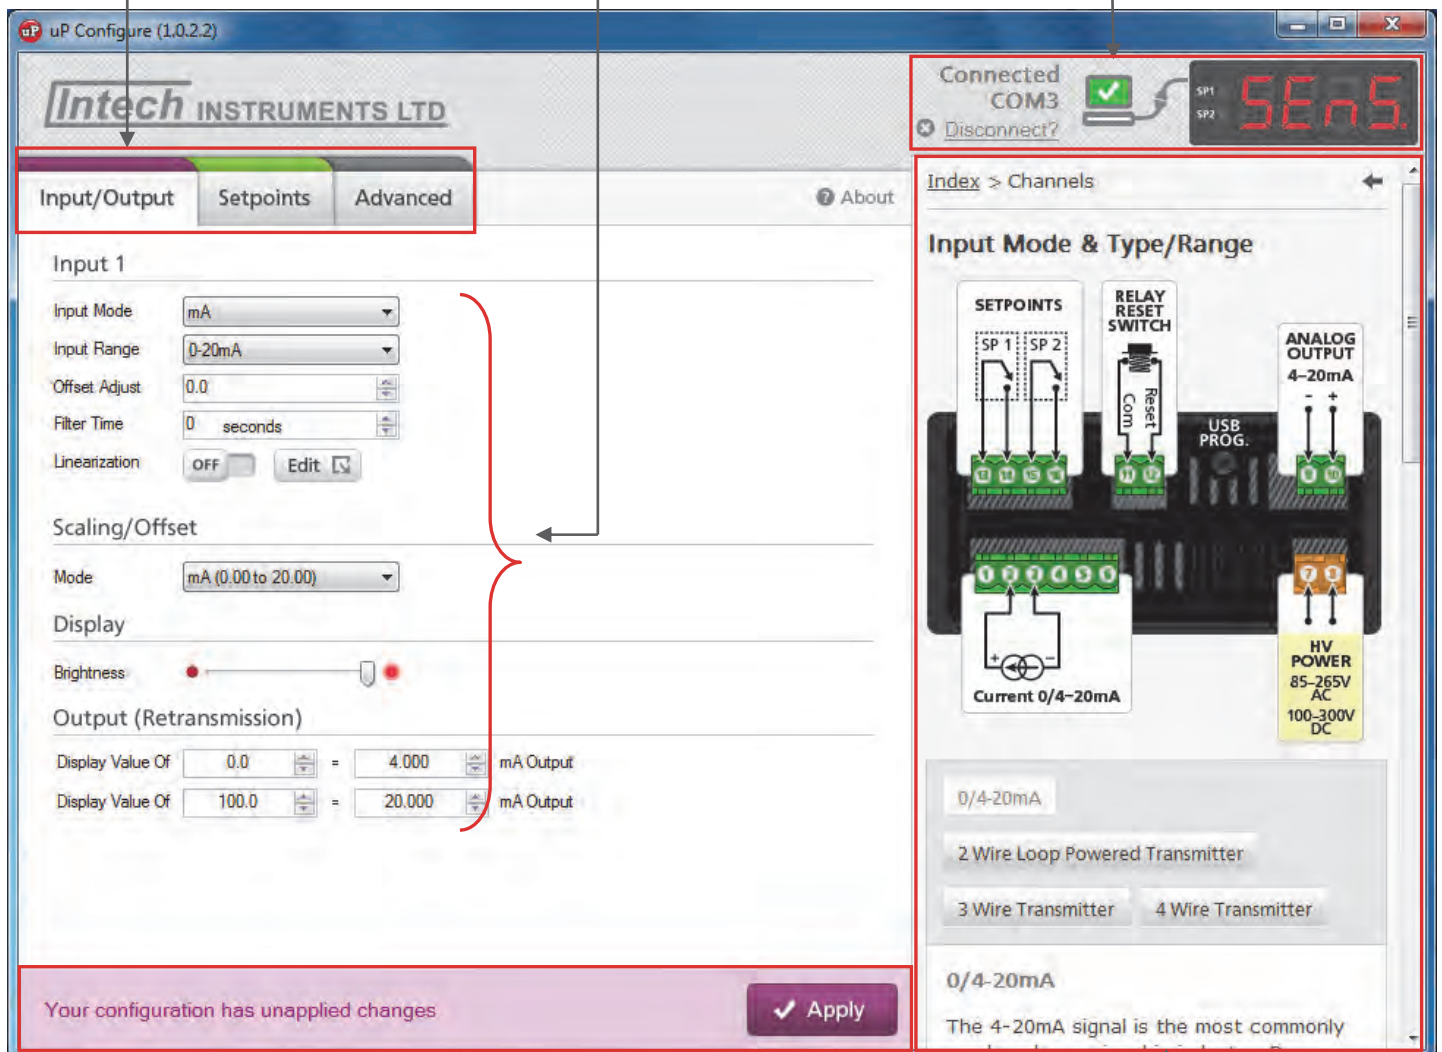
uP Configure (1.0.2.2)

Intech INSTRUMENTS LTD

Connected COM3
Disconnect?

SP1
SP2
SEnS

Input/Output
Setpoints
Advanced
About

Index > Channels

Input Mode & Type/Range

Input 1

Input Mode mA
Input Range 0-20mA
Offset Adjust 0.0
Filter Time 0 seconds
Linearization OFF Edit

Scaling/Offset

Mode mA (0.00 to 20.00)

Display

Brightness

Output (Retransmission)

Display Value Of 0.0 = 4.000 mA Output
Display Value Of 100.0 = 20.000 mA Output

SETPOINTS
SP 1
SP 2
RELAY RESET SWITCH
Com
Reset
USB PROG.
ANALOG OUTPUT
4–20mA
- +
Current 0/4–20mA
HV POWER
85–265V AC
100–300V DC

0/4-20mA
2 Wire Loop Powered Transmitter
3 Wire Transmitter
4 Wire Transmitter

0/4-20mA

The 4-20mA signal is the most commonly

Your configuration has unapplied changes

Apply